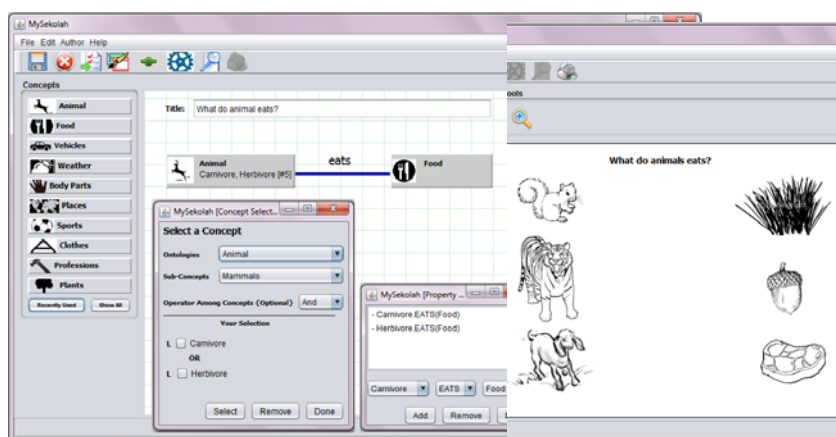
MySekolah

File Edit Author Help

Concepts

Animal

Food

Vehicles

Weather

Body Parts

Places

Sports

Clothes

Professions

Plants

Recently Used

Show All

Title: What do animal eats?

Animal
Carnivore, Herbivore [#5]

eats

Food

MySekolah [Concept Select...

Select a Concept

Ontologies: Animal

Sub-Concepts: Mammals

Operator Among Concepts (Optional): And

Your Selection

L Carnivore

OR

L Herbivore

Select

Remove

Done

MySekolah [Property ...

- Carnivore.EATS(Food)

- Herbivore.EATS(Food)

Carnivore

EATS

Food

Add

Remove

ools

What do animals eats?